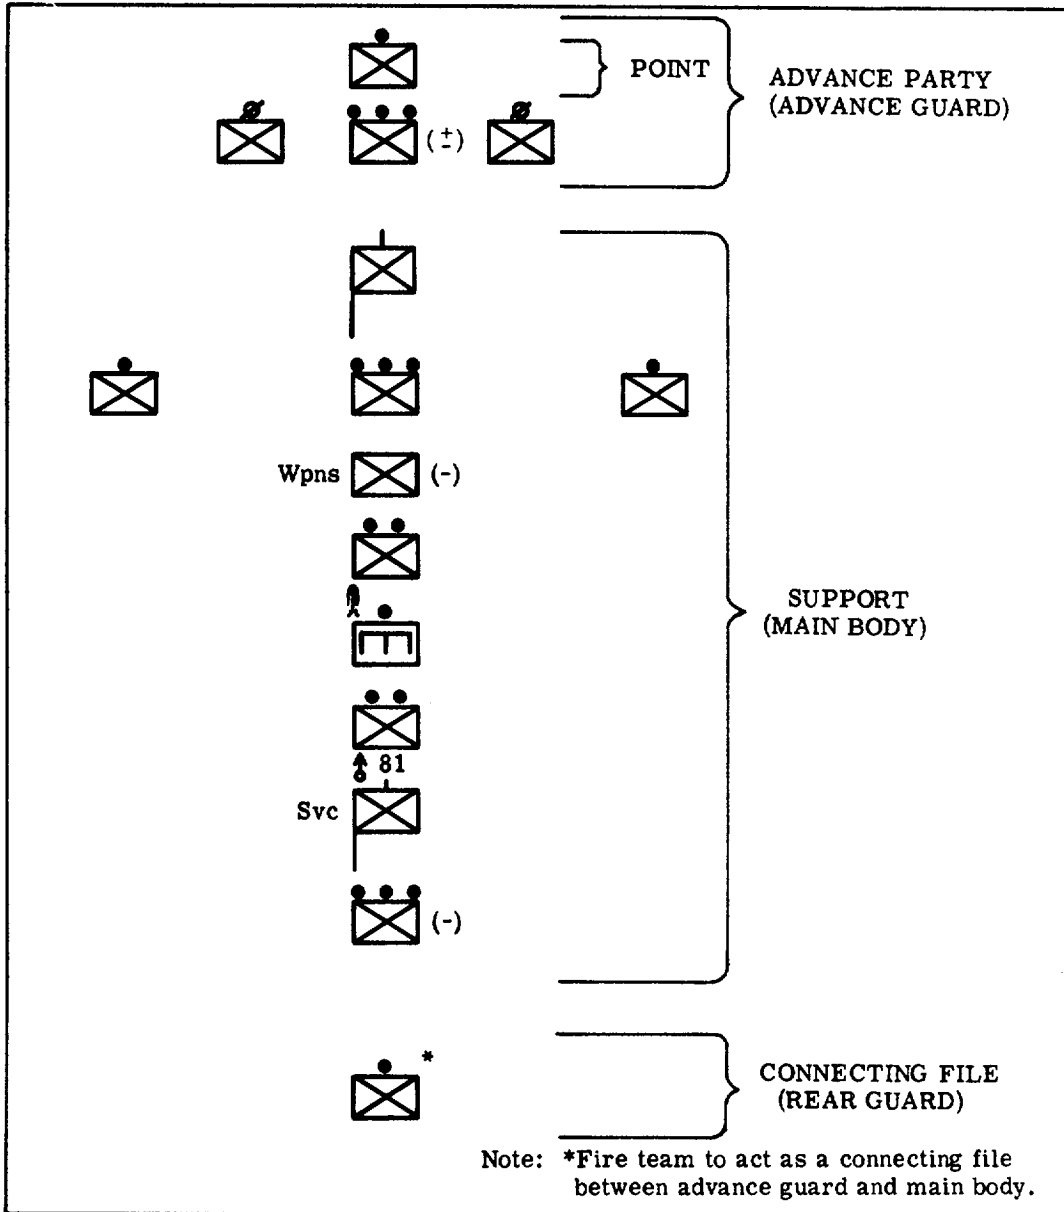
POINT

ADVANCE PARTY (ADVANCE GUARD)

(±)

SUPPORT (MAIN BODY)

Wpns (-)

81

Svc

(-)

*

CONNECTING FILE (REAR GUARD)

Note: *Fire team to act as a connecting file between advance guard and main body.